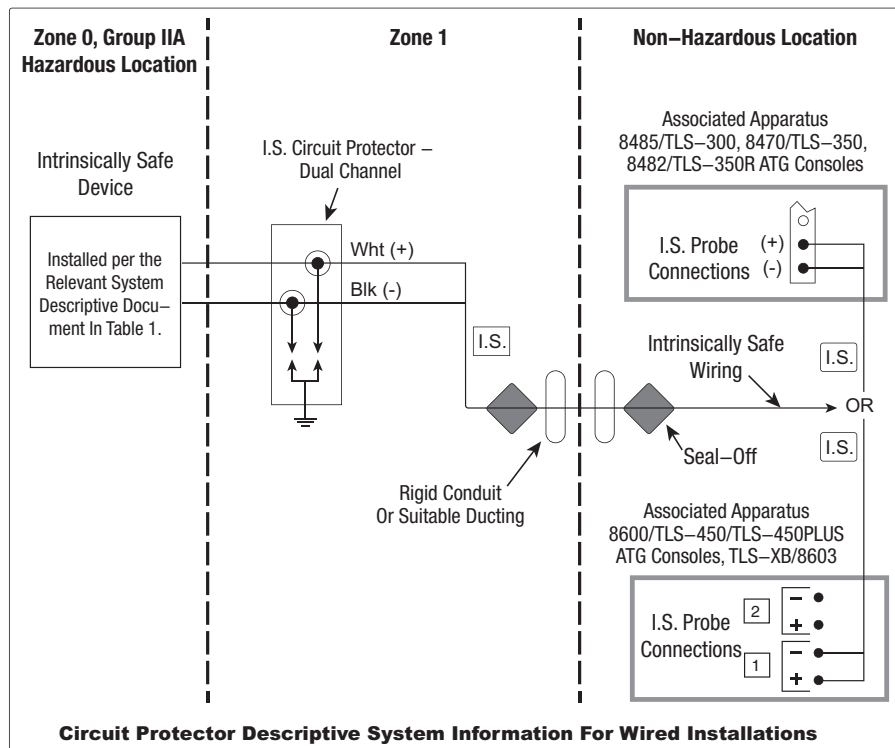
Zone 0, Group IIA Hazardous Location

Zone 1

Non–Hazardous Location

Intrinsically Safe Device

Installed per the Relevant System Descriptive Document In Table 1.

I.S. Circuit Protector – Dual Channel

Wht (+)

Blk (-)

I.S.

Associated Apparatus 8485/TLS–300, 8470/TLS–350, 8482/TLS–350R ATG Consoles

I.S. Probe Connections

(+)

(-)

Intrinsically Safe Wiring

I.S.

OR

I.S.

Seal–Off

Rigid Conduit Or Suitable Ducting

Associated Apparatus 8600/TLS–450/TLS–450PLUS ATG Consoles, TLS–XB/8603

I.S. Probe Connections

2

–

+

1

–

+

Circuit Protector Descriptive System Information For Wired Installations